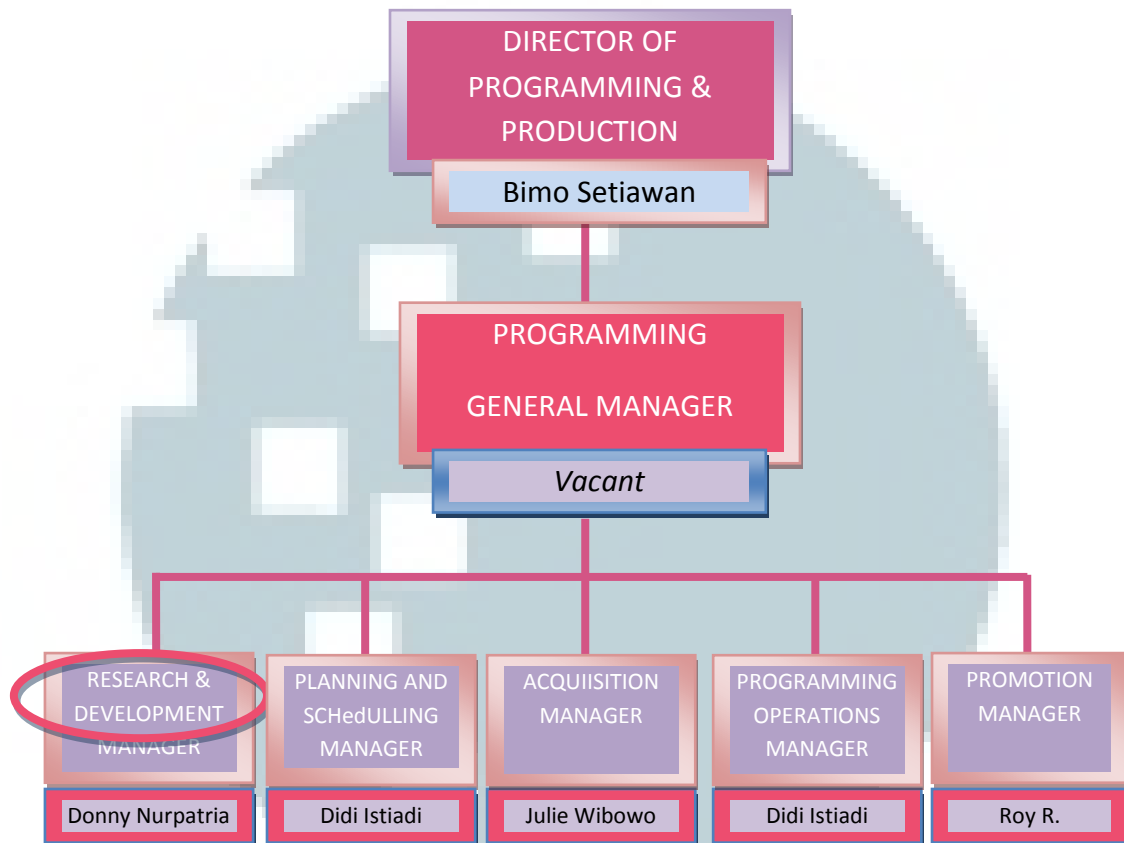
DIRECTOR OF PROGRAMMING & PRODUCTION

Bimo Setiawan

PROGRAMMING

GENERAL MANAGER

Vacant

RESEARCH & DEVELOPMENT MANAGER

Donny Nurpatria

PLANNING AND SCHedULLING MANAGER

Didi Istiadi

ACQUIISITION MANAGER

Julie Wibowo

PROGRAMMING OPERATIONS MANAGER

Didi Istiadi

PROMOTION MANAGER

Roy R.